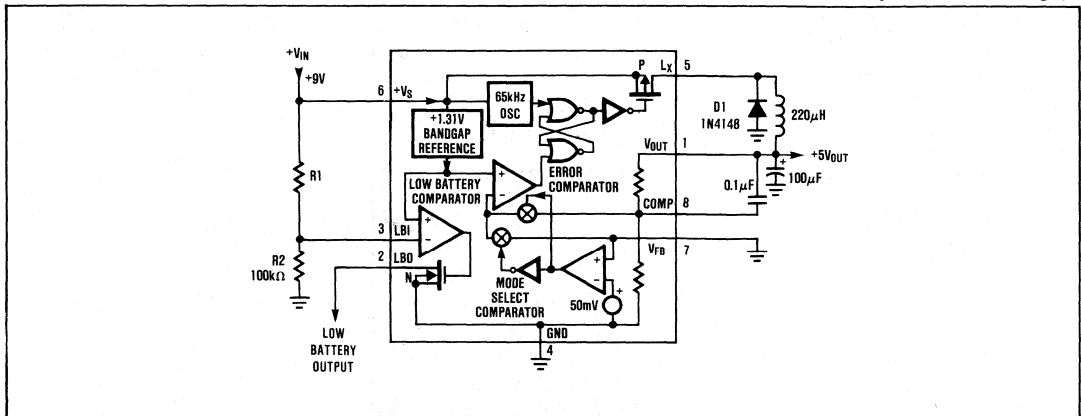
$+V_{IN}$

+9V

6 $+V_S$

65kHz OSC

+1.31V BANDGAP REFERENCE

P

$L_X$ 5

D1 1N4148

220$\mu$H

$V_{OUT}$ 1

+5$V_{OUT}$

LOW BATTERY COMPARATOR

ERROR COMPARATOR

R1

0.1$\mu$F

100$\mu$F

COMP 8

R2 100k$\Omega$

3 LBI

2 LBO

N

$V_{FB}$ 7

MODE SELECT COMPARATOR

50mV

GND

4

LOW BATTERY OUTPUT